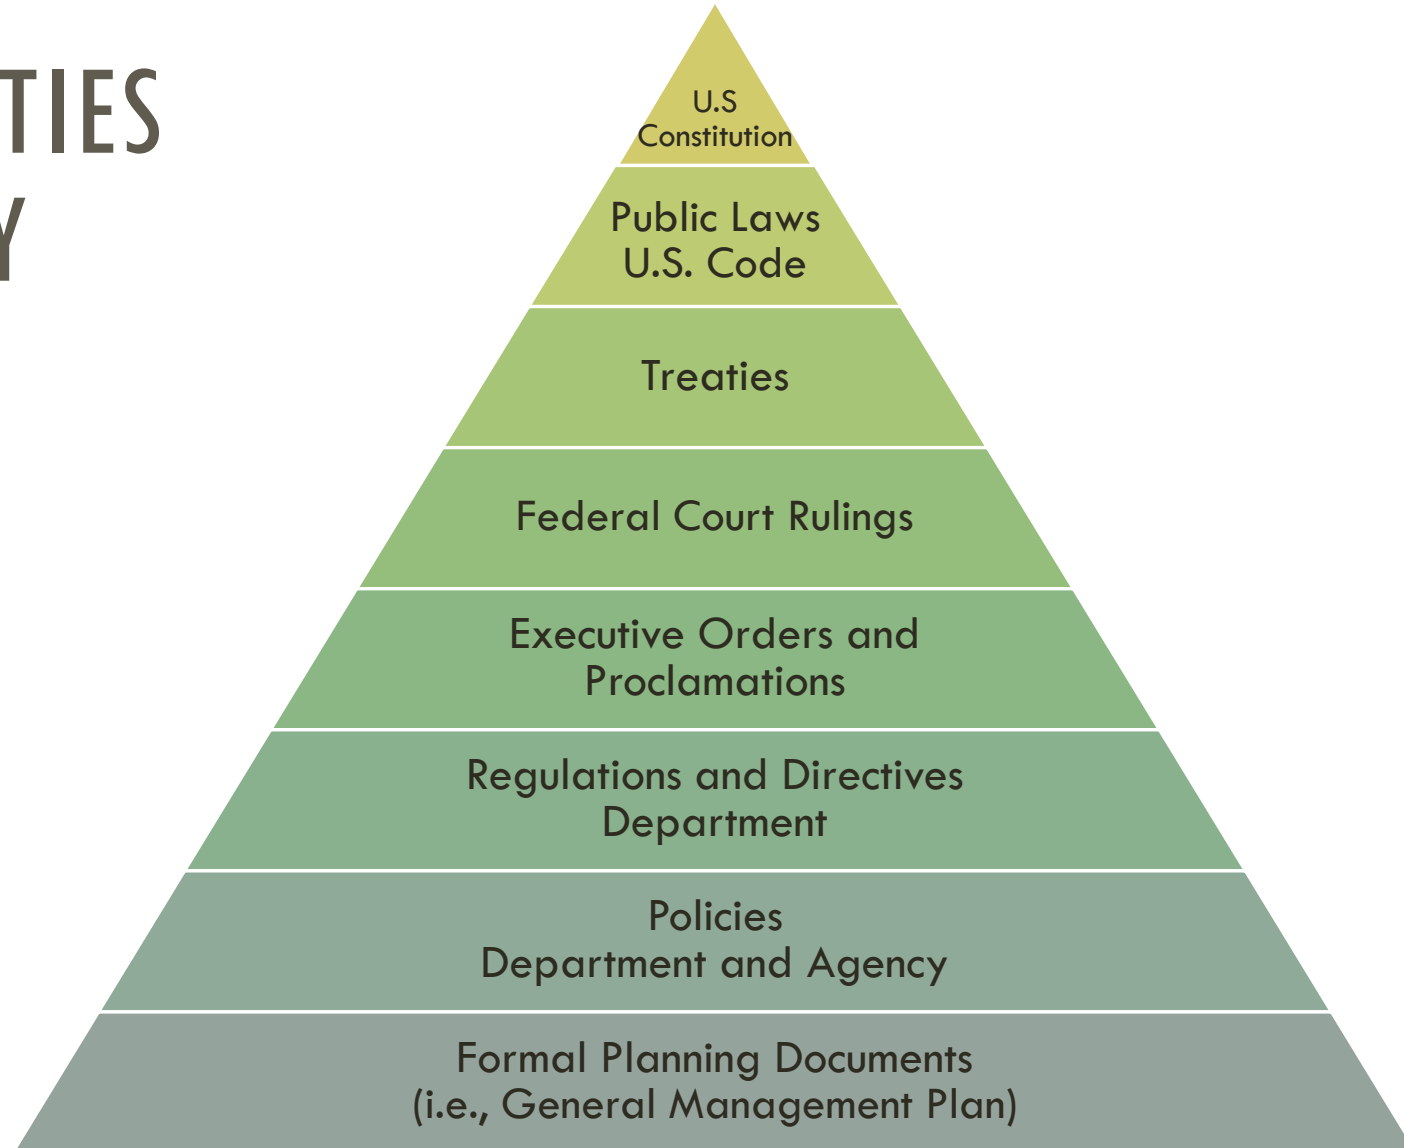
TIES
Y

U.S
Constitution

Public Laws
U.S. Code

Treaties

Federal Court Rulings

Executive Orders and
Proclamations

Regulations and Directives
Department

Policies
Department and Agency

Formal Planning Documents
(i.e., General Management Plan)